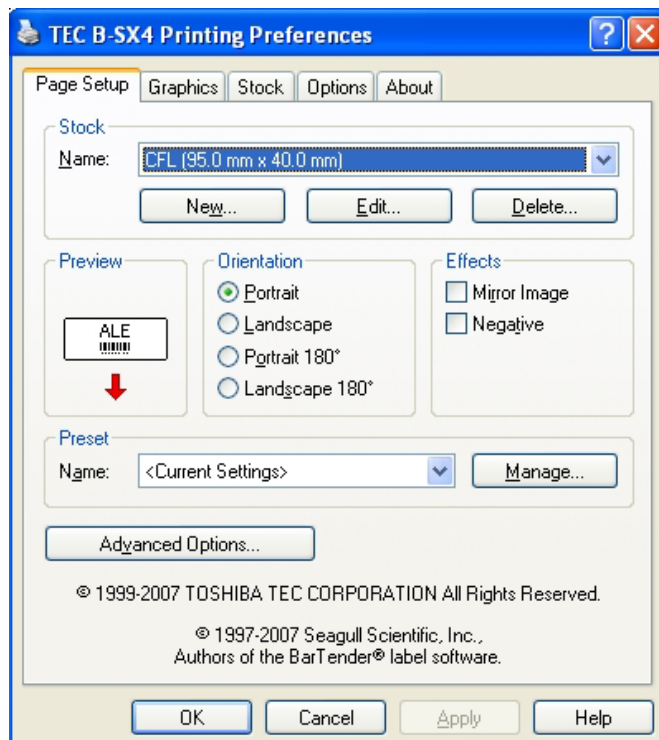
TEC B-SX4 Printing Preferences

Page Setup | Graphics | Stock | Options | About

Stock
Name: CFL (95.0 mm x 40.0 mm)
New... | Edit... | Delete...

Preview
ALE

Orientation
Portrait
Landscape
Portrait 180°
Landscape 180°

Effects
Mirror Image
Negative

Preset
Name: <Current Settings>
Manage...

Advanced Options...

© 1999-2007 TOSHIBA TEC CORPORATION All Rights Reserved.

© 1997-2007 Seagull Scientific, Inc., Authors of the BarTender® label software.

OK | Cancel | Apply | Help